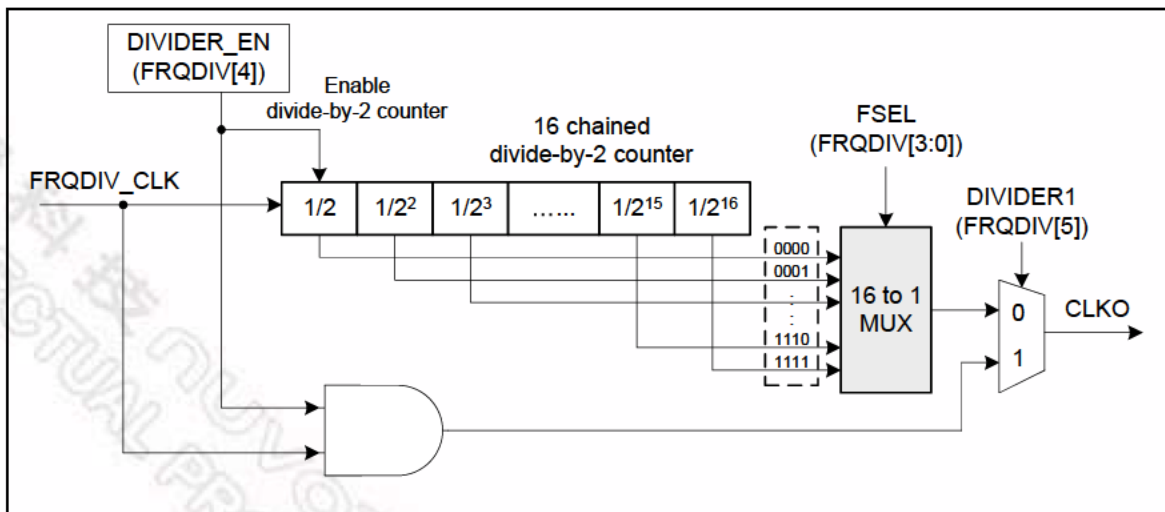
DIVIDER_EN (FRQDIV[4])

Enable divide-by-2 counter

16 chained divide-by-2 counter

FSEL (FRQDIV[3:0])

FRQDIV_CLK

1/2 | $1/2^2$ | $1/2^3$ | …… | $1/2^{15}$ | $1/2^{16}$

DIVIDER1 (FRQDIV[5])

0000
0001
:
:
1110
1111

16 to 1 MUX

0

1

CLKO